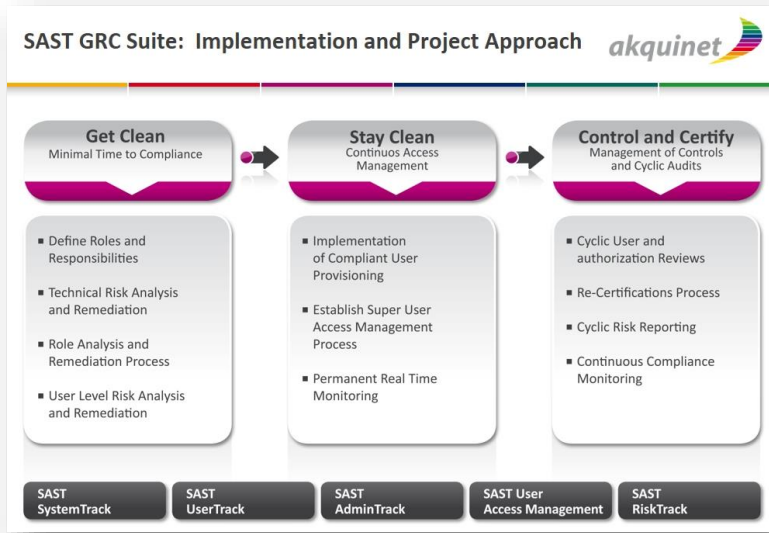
SAST GRC Suite: Implementation and Project Approach

akquinet

Get Clean
Minimal Time to Compliance

Stay Clean
Continuos Access Management

Control and Certify
Management of Controls and Cyclic Audits

- Define Roles and Responsibilities
- Technical Risk Analysis and Remediation
- Role Analysis and Remediation Process
- User Level Risk Analysis and Remediation

- Implementation of Compliant User Provisioning
- Establish Super User Access Management Process
- Permanent Real Time Monitoring

- Cyclic User and authorization Reviews
- Re-Certifications Process
- Cyclic Risk Reporting
- Continuous Compliance Monitoring

SAST SystemTrack

SAST UserTrack

SAST AdminTrack

SAST User Access Management

SAST RiskTrack